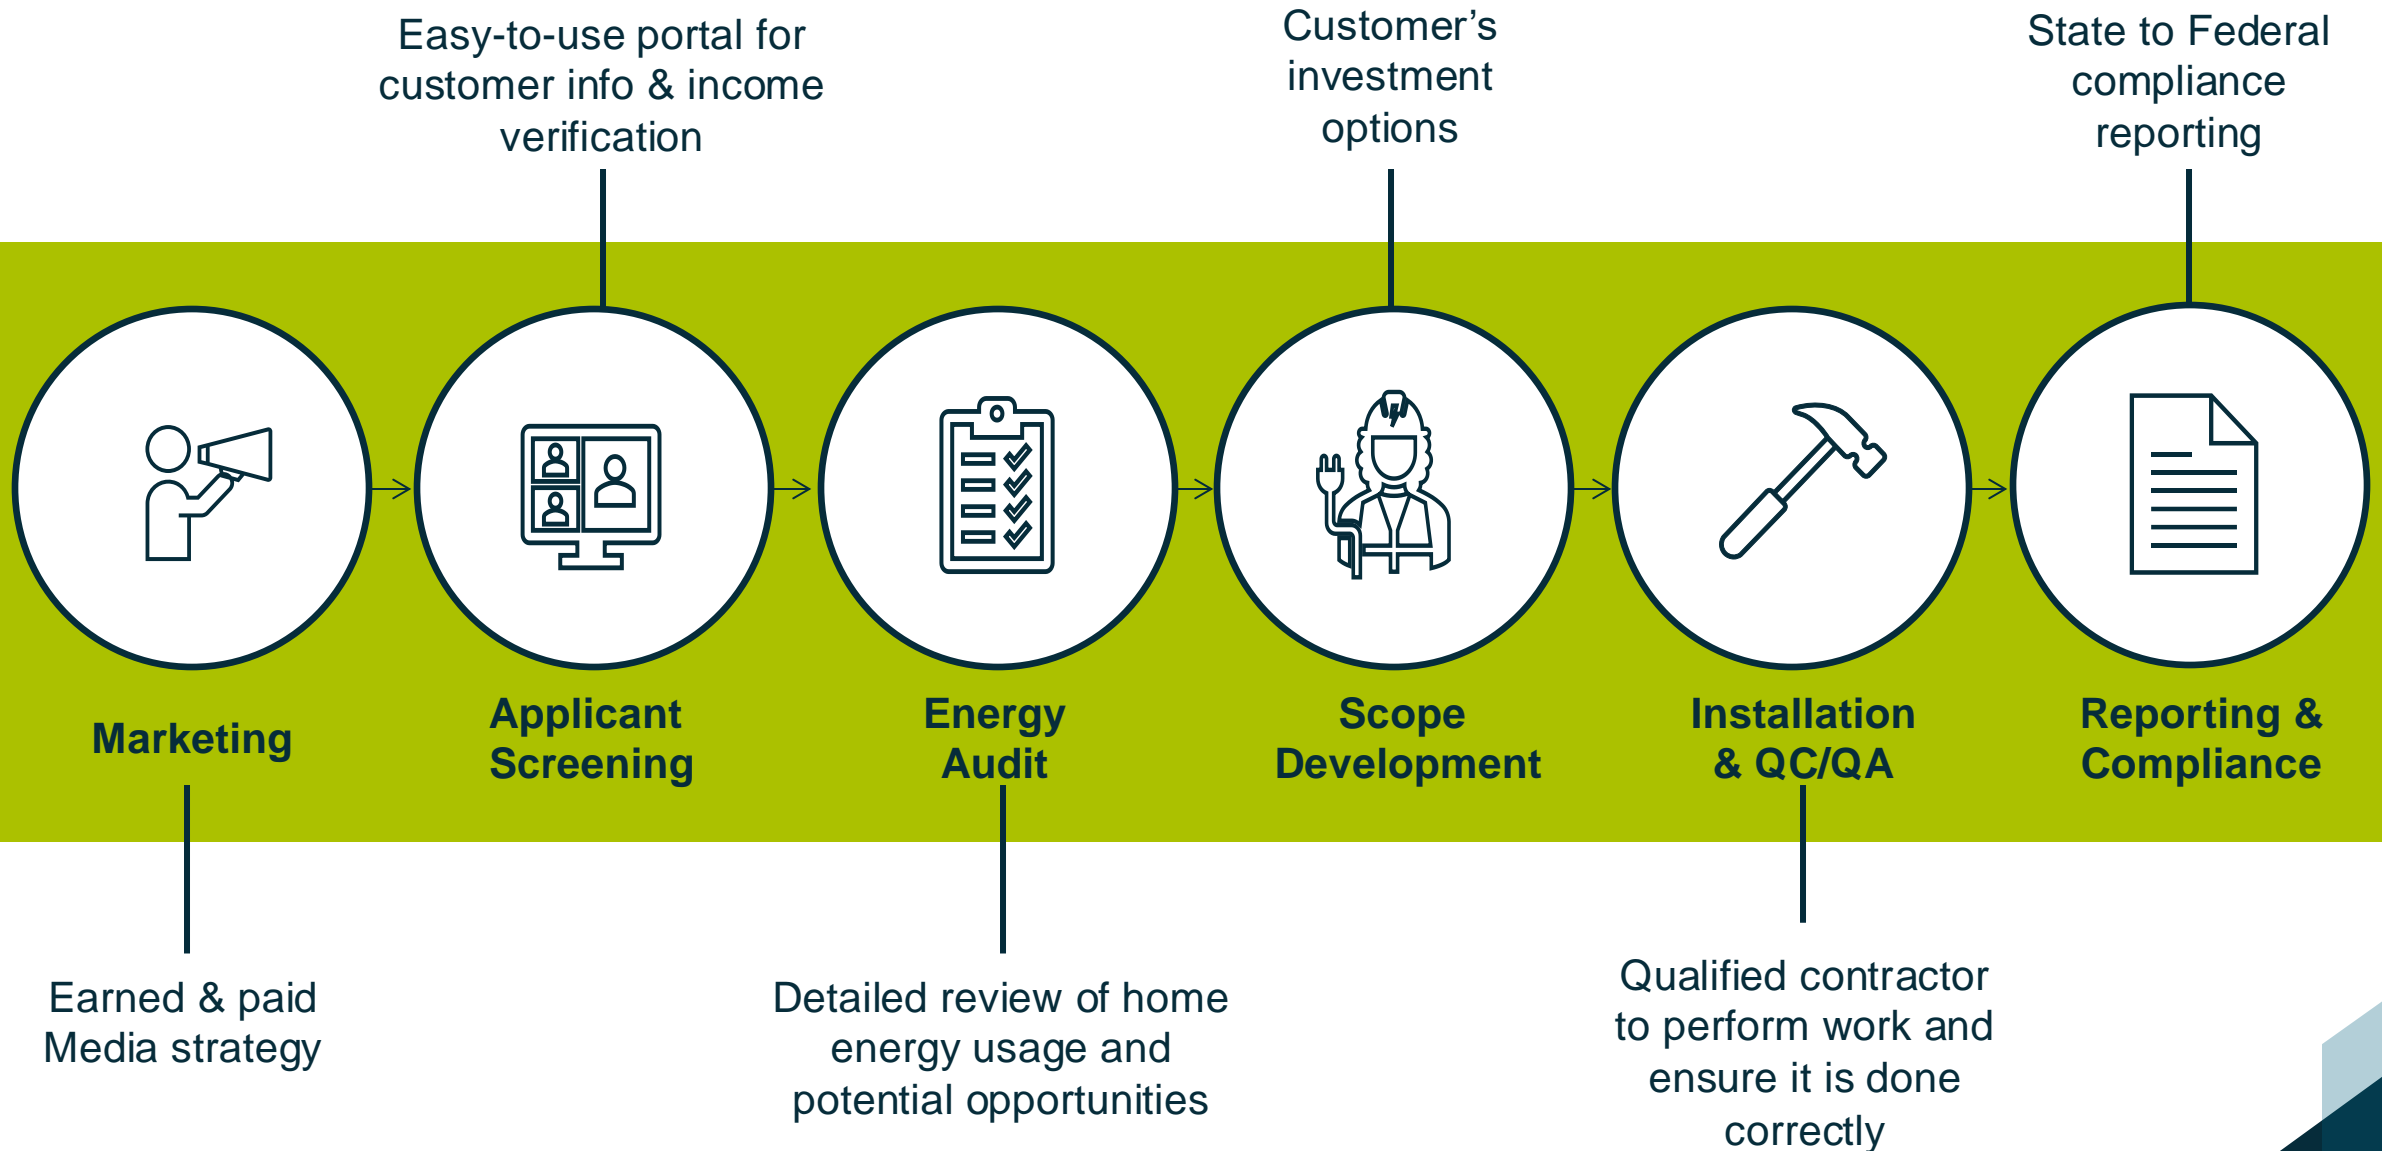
Marketing

Earned & paid Media strategy

Applicant Screening

Easy-to-use portal for customer info & income verification

Energy Audit

Detailed review of home energy usage and potential opportunities

Scope Development

Customer’s investment options

Installation & QC/QA

Qualified contractor to perform work and ensure it is done correctly

Reporting & Compliance

State to Federal compliance reporting